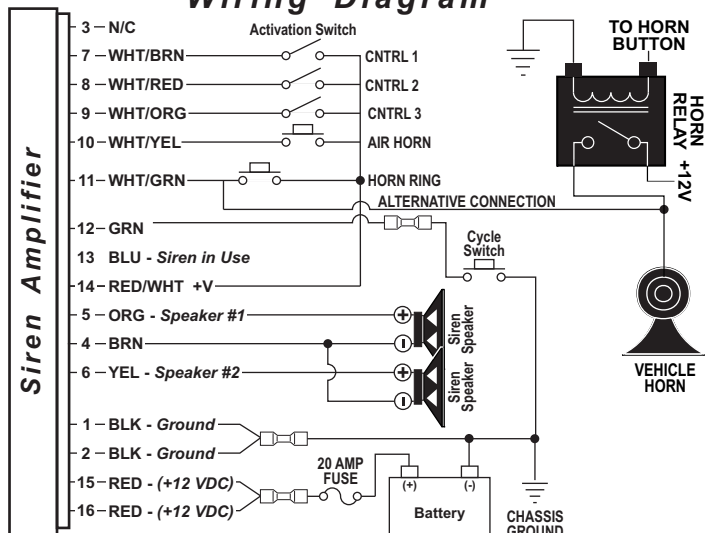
Wiring Diagram

Siren Amplifier

3 – N/C
7 – WHT/BRN
8 – WHT/RED
9 – WHT/ORG
10 – WHT/YEL
11 – WHT/GRN
12 – GRN
13 BLU - Siren in Use
14 – RED/WHT +V
5 – ORG - Speaker #1
4 – BRN
6 – YEL - Speaker #2
1 – BLK - Ground
2 – BLK - Ground
15 – RED - (+12 VDC)
16 – RED - (+12 VDC)

Activation Switch
CNTRL 1
CNTRL 2
CNTRL 3
AIR HORN
HORN RING
ALTERNATIVE CONNECTION
Cycle Switch
Siren Speaker
Siren Speaker
20 AMP FUSE
(+)
(-)
Battery
CHASSIS GROUND

TO HORN BUTTON
HORN RELAY
+12V
VEHICLE HORN